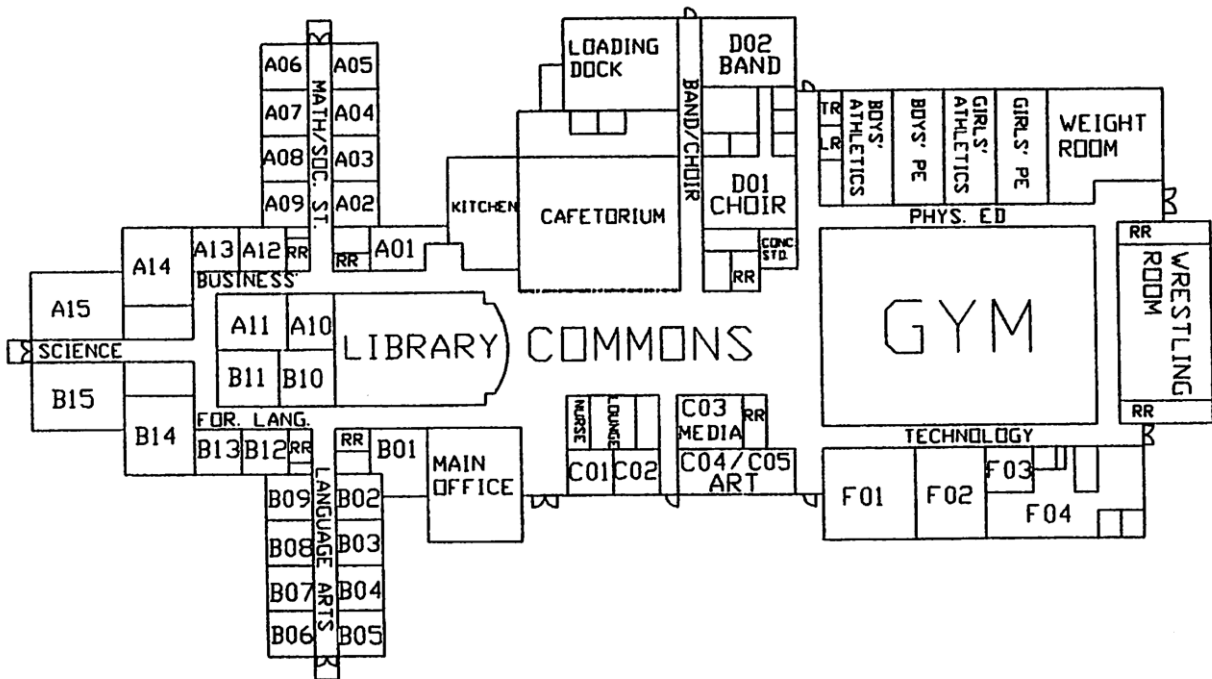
A06
A05
A07
A04
A08
A03
A09
A02
MATH/SOC. ST.
LOADING DOCK
BAND/CHOIR
D02 BAND
TR
LR
BOYS' ATHLETICS
BOYS' PE
GIRLS' ATHLETICS
GIRLS' PE
WEIGHT ROOM
KITCHEN
CAFETORIUM
D01 CHOIR
CONC STD.
RR
PHYS. ED
A14
A13
A12
RR
RR
A01
BUSINESS
A15
A11
A10
LIBRARY
COMMONS
GYM
RR
WRESTLING ROOM
RR
SCIENCE
B11
B10
B15
B14
FOR. LANG.
B13
B12
RR
RR
B01
MAIN OFFICE
NURSE
LOUNGE
C01
C02
C03 MEDIA
RR
C04/C05 ART
TECHNOLOGY
F01
F02
F03
F04
B09
B02
B08
B03
B07
B04
B06
B05
LANGUAGE ARTS